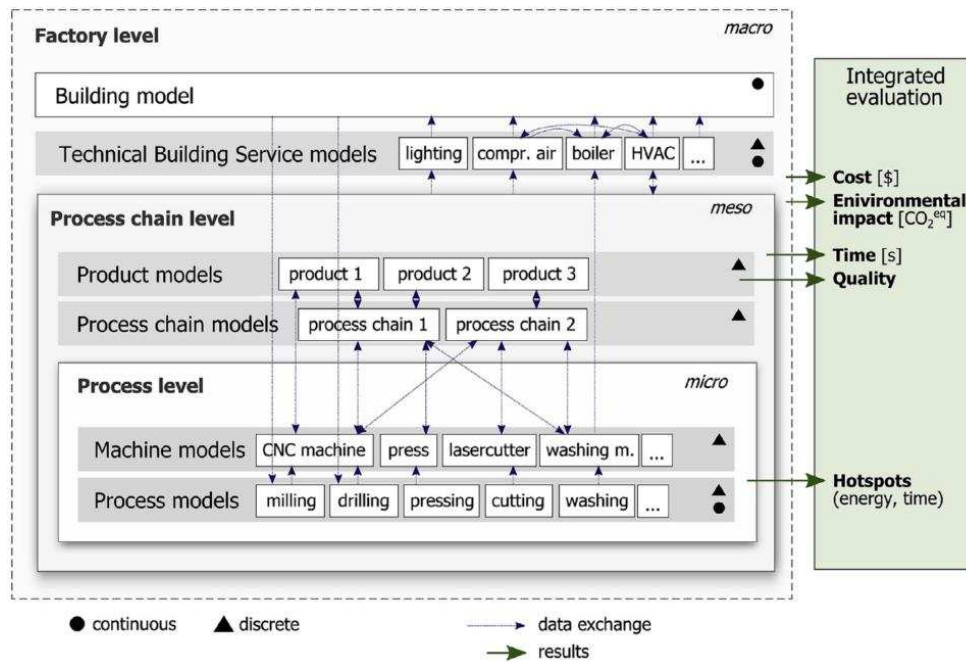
Factory level

macro

Building model

Technical Building Service models

lighting

compr. air

boiler

HVAC

...

Process chain level

meso

Product models

product 1

product 2

product 3

Process chain models

process chain 1

process chain 2

Process level

micro

Machine models

CNC machine

press

lasercutter

washing m.

...

Process models

milling

drilling

pressing

cutting

washing

...

Integrated evaluation

Cost [\$]

Environmental impact [$CO_2^{eq}$]

Time [s]

Quality

Hotspots (energy, time)

continuous

discrete

data exchange

results